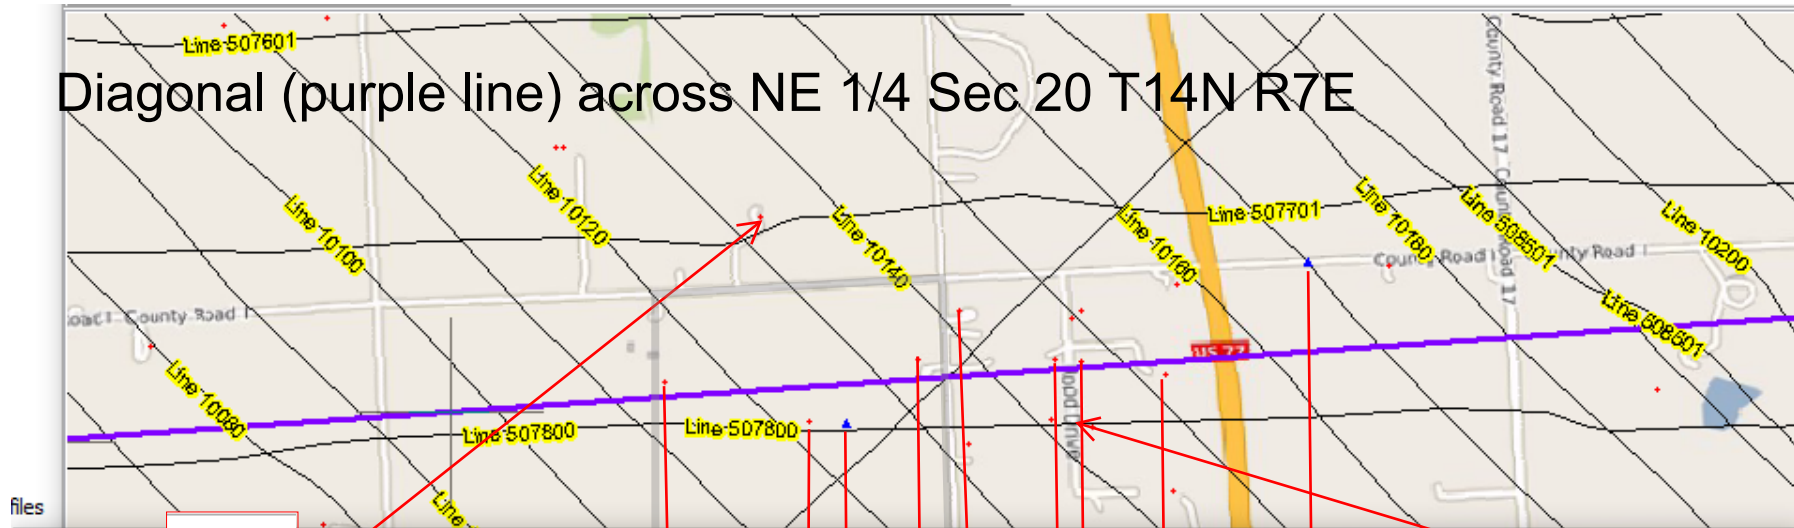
Line 507601

Diagonal (purple line) across NE 1/4 Sec 20 T14N R7E

Line 10100

Line 10120

Line 10140

Line 10160

Line 507701

Line 10180

Line 508501

Line 10200

Line 508501

County Road 17

County Road

County Road 17

County Road

oad County Road

US 77

Line 10080

Line 507800

Line 507800

Line

Pond Drive

files